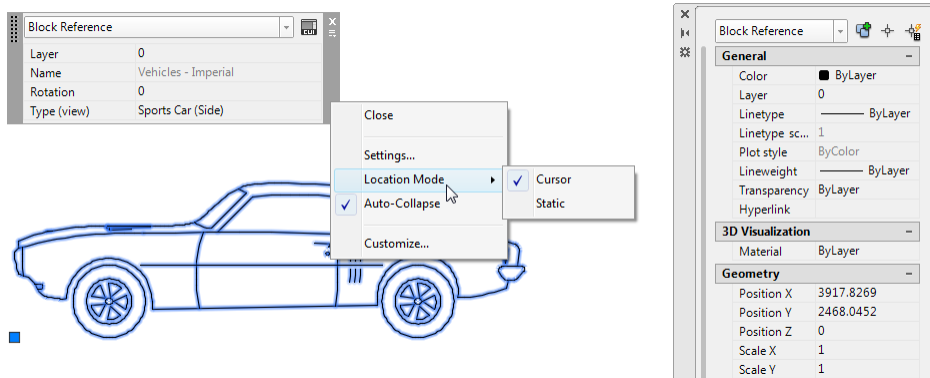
Block Reference

| Layer | 0 |
|---|---|
| Name | Vehicles - Imperial |
| Rotation | 0 |
| Type (view) | Sports Car (Side) |

Close
Settings...
Location Mode
Auto-Collapse
Customize...

Cursor
Static

Block Reference

General

| Color | ByLayer |
|---|---|
| Layer | 0 |
| Linetype | ByLayer |
| Linetype sc... | 1 |
| Plot style | ByColor |
| Lineweight | ByLayer |
| Transparency | ByLayer |
| Hyperlink | |

3D Visualization

| Material | ByLayer |
|---|---|

Geometry

| Position X | 3917.8269 |
|---|---|
| Position Y | 2468.0452 |
| Position Z | 0 |
| Scale X | 1 |
| Scale Y | 1 |